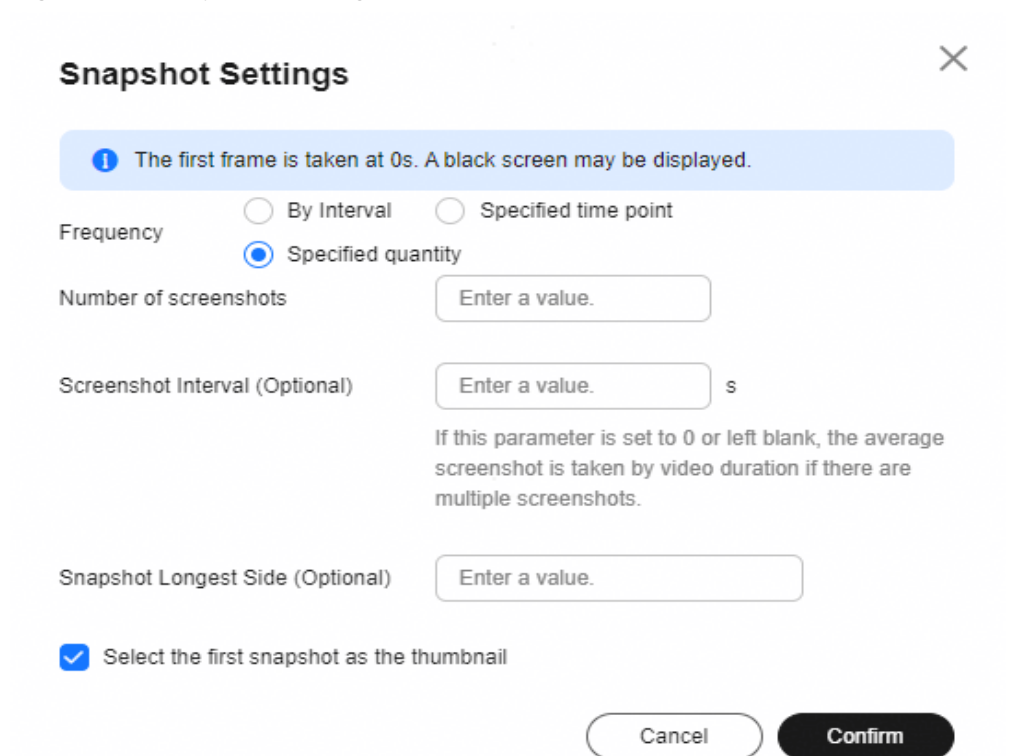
Snapshot Settings

The first frame is taken at 0s. A black screen may be displayed.

Frequency
By Interval
Specified time point
Specified quantity

Number of screenshots
Enter a value.

Screenshot Interval (Optional)
Enter a value.
s

If this parameter is set to 0 or left blank, the average screenshot is taken by video duration if there are multiple screenshots.

Snapshot Longest Side (Optional)
Enter a value.

Select the first snapshot as the thumbnail

Cancel
Confirm